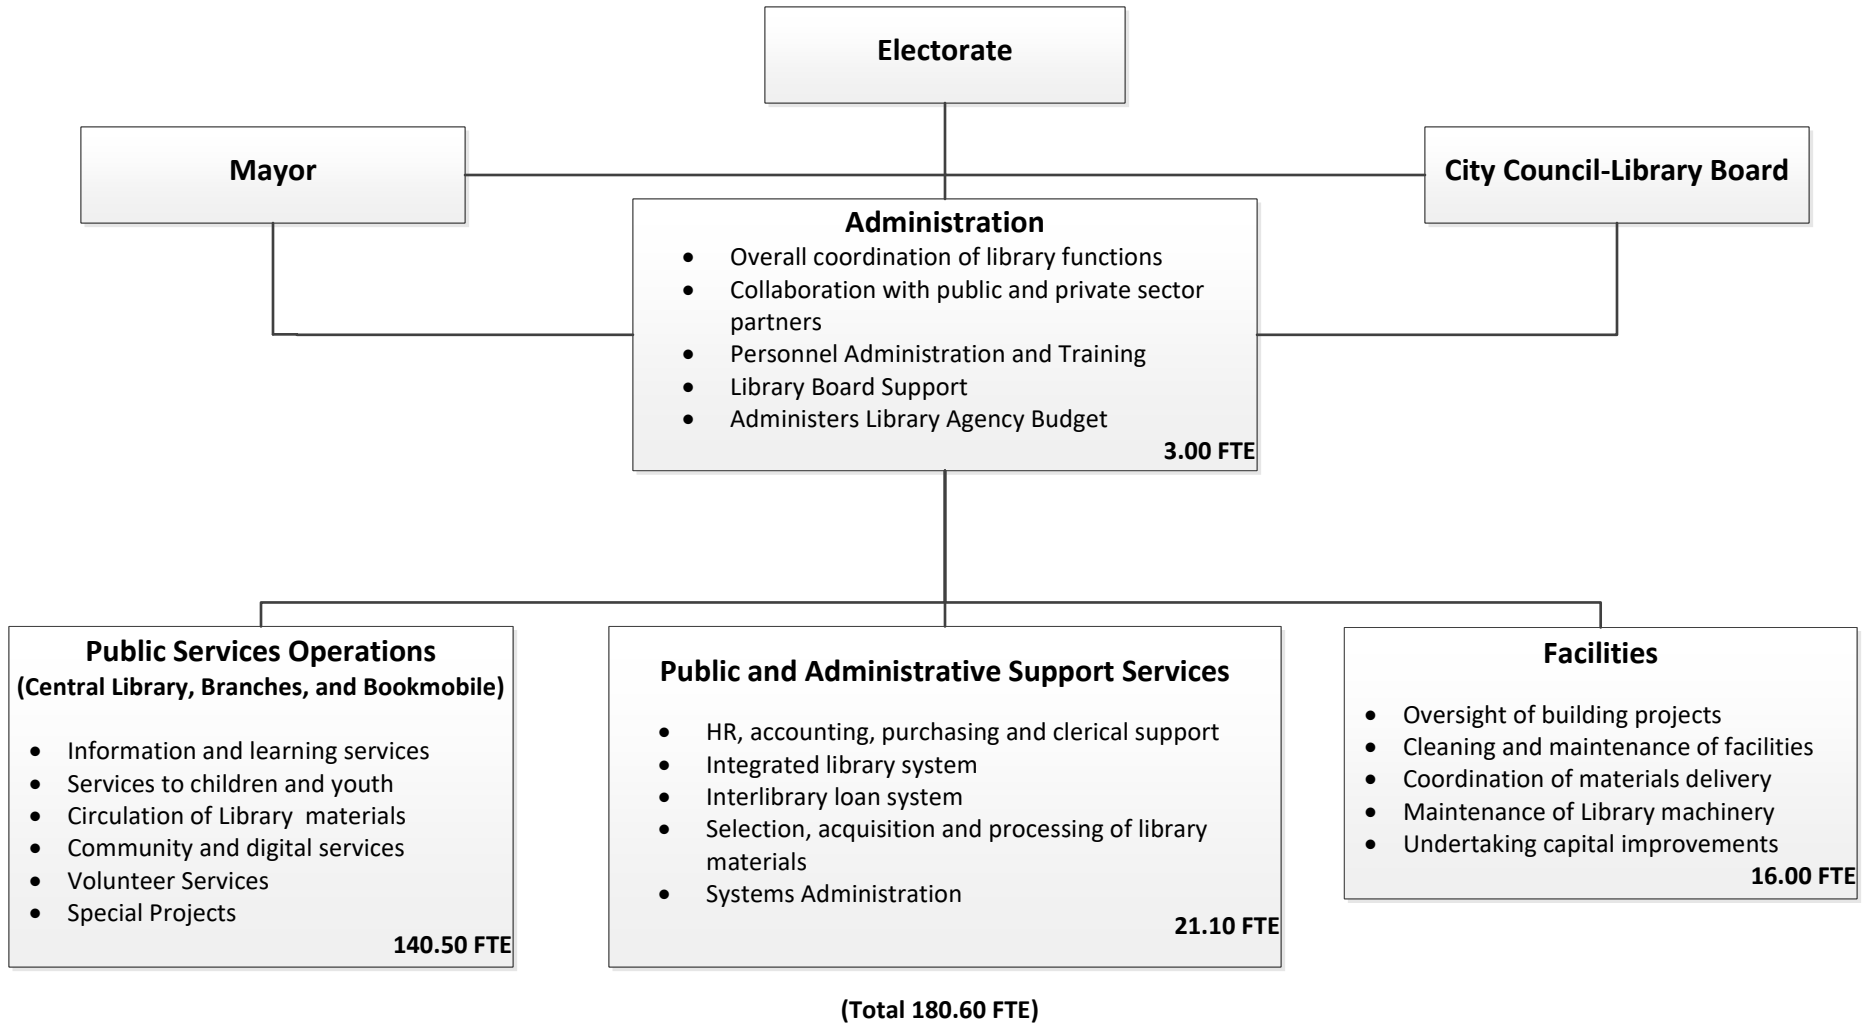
Electorate

Mayor

City Council-Library Board

Administration
- Overall coordination of library functions
- Collaboration with public and private sector partners
- Personnel Administration and Training
- Library Board Support
- Administers Library Agency Budget

3.00 FTE

Public Services Operations
(Central Library, Branches, and Bookmobile)
- Information and learning services
- Services to children and youth
- Circulation of Library materials
- Community and digital services
- Volunteer Services
- Special Projects

140.50 FTE

Public and Administrative Support Services
- HR, accounting, purchasing and clerical support
- Integrated library system
- Interlibrary loan system
- Selection, acquisition and processing of library materials
- Systems Administration

21.10 FTE

Facilities
- Oversight of building projects
- Cleaning and maintenance of facilities
- Coordination of materials delivery
- Maintenance of Library machinery
- Undertaking capital improvements

16.00 FTE

(Total 180.60 FTE)